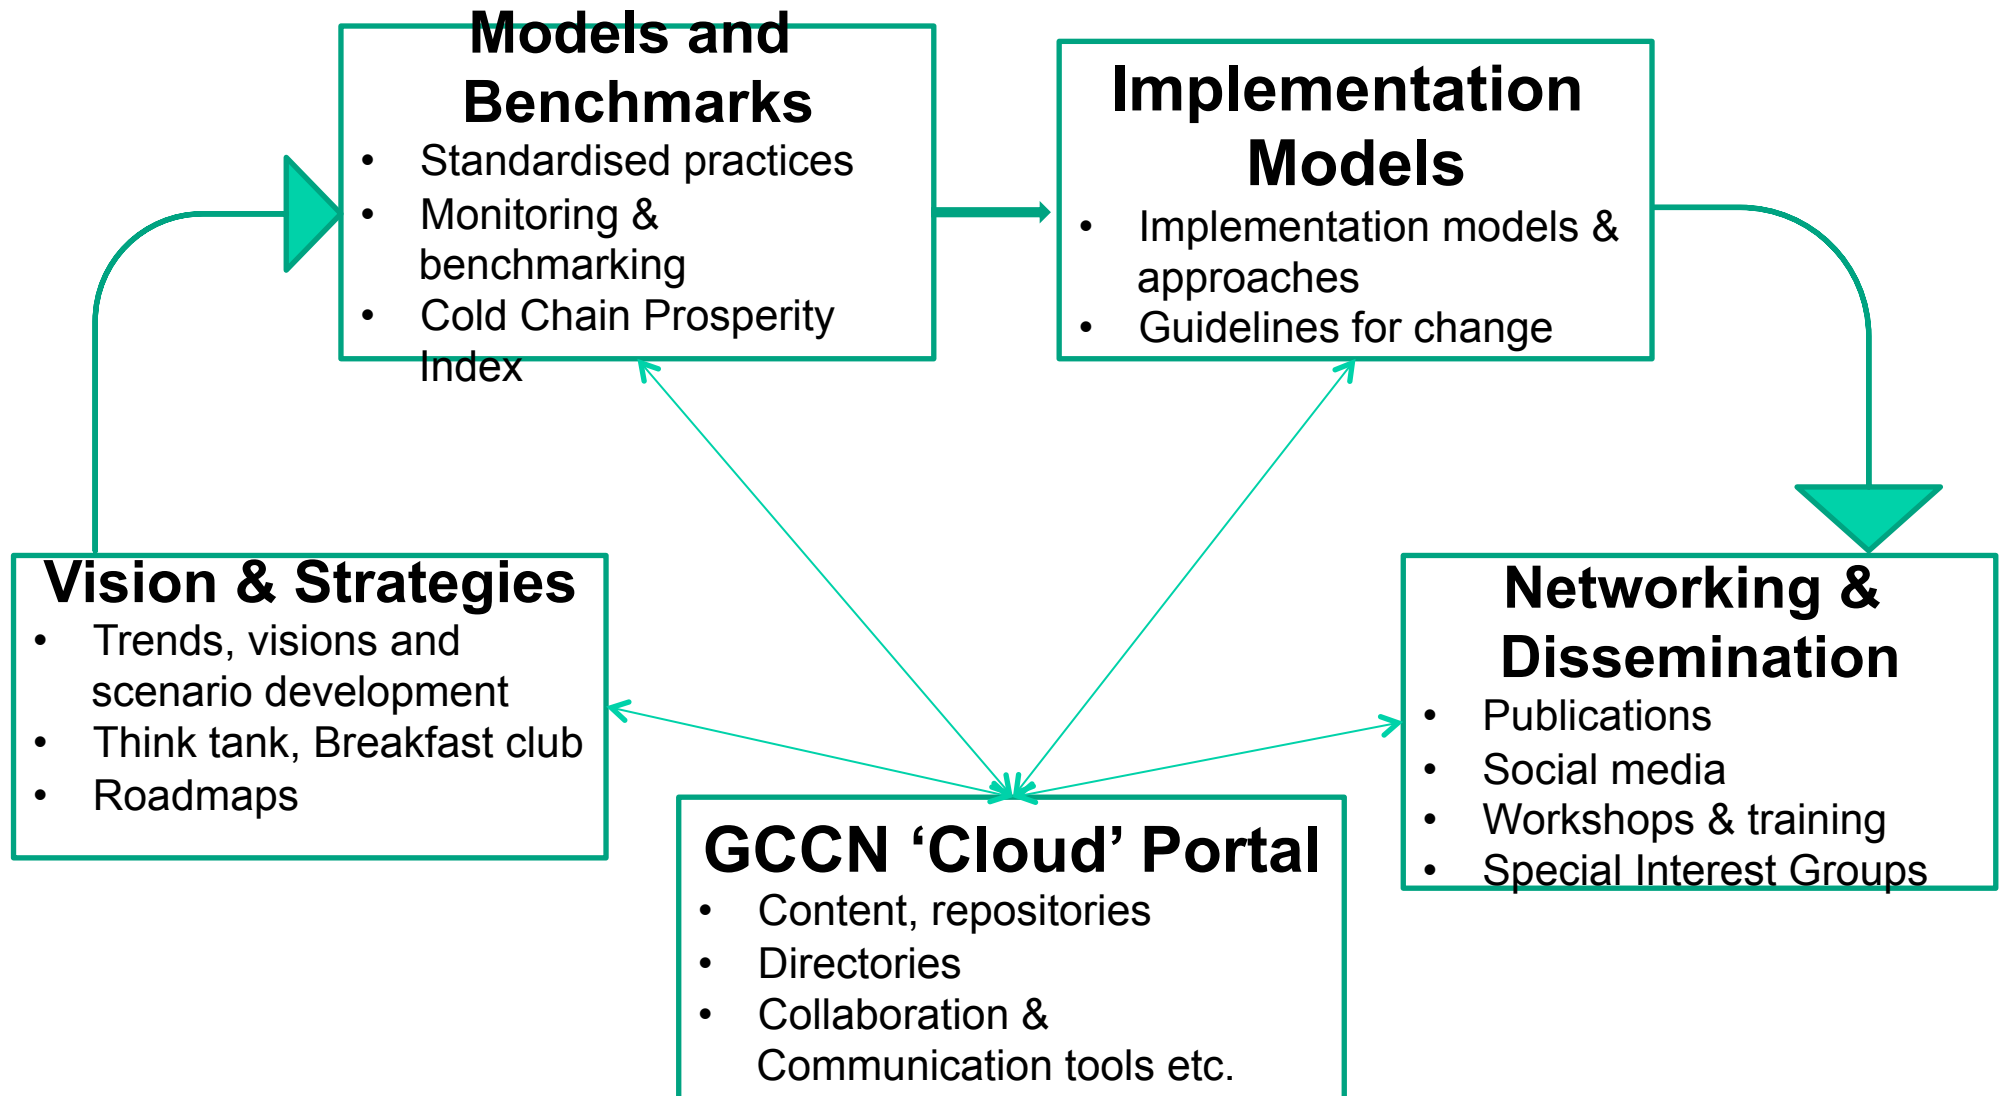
Models and Benchmarks

- Standardised practices
- Monitoring & benchmarking
- Cold Chain Prosperity Index

Implementation Models

- Implementation models & approaches
- Guidelines for change

Vision & Strategies

- Trends, visions and scenario development
- Think tank, Breakfast club
- Roadmaps

Networking & Dissemination

- Publications
- Social media
- Workshops & training
- Special Interest Groups

GCCN ‘Cloud’ Portal

- Content, repositories
- Directories
- Collaboration & Communication tools etc.